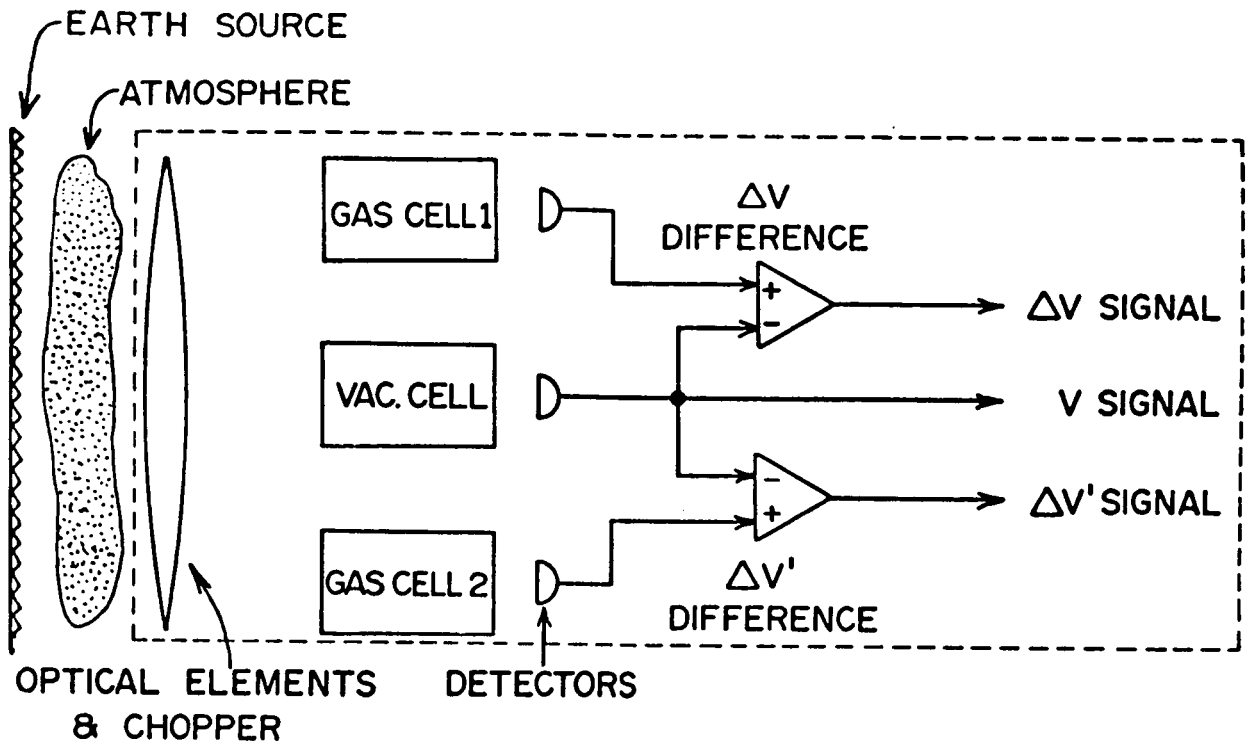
EARTH SOURCE

ATMOSPHERE

GAS CELL 1

$\Delta V$ DIFFERENCE

+

−

$\Delta V$ SIGNAL

VAC. CELL

V SIGNAL

−

+

$\Delta V'$ SIGNAL

GAS CELL 2

$\Delta V'$ DIFFERENCE

OPTICAL ELEMENTS & CHOPPER

DETECTORS